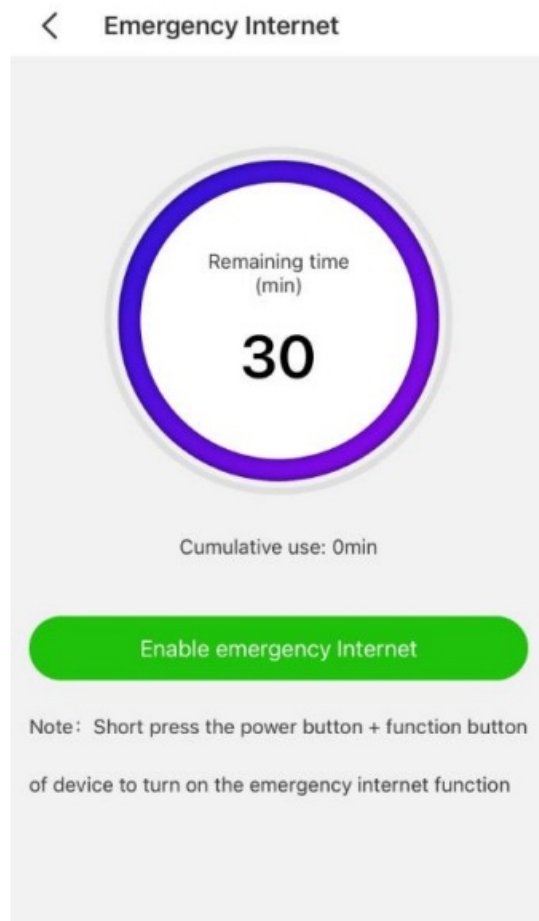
<

Emergency Internet

Remaining time
(min)

30

Cumulative use: 0min

Enable emergency Internet

Note: Short press the power button + function button of device to turn on the emergency internet function